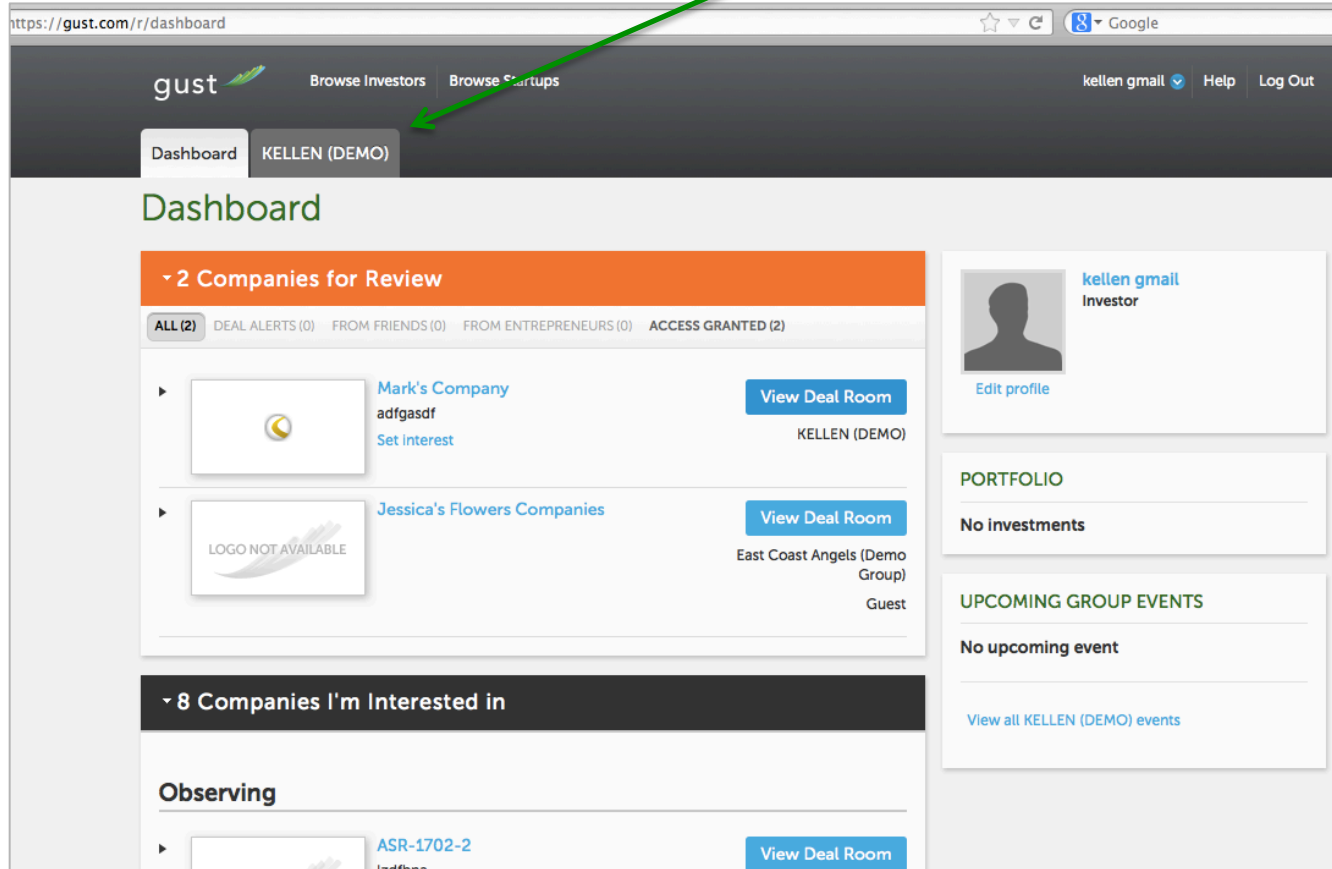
https://gust.com/r/dashboard

Google

gust

Browse Investors Browse Startups

kellen gmail Help Log Out

Dashboard KELLEN (DEMO)

Dashboard

2 Companies for Review

ALL (2) DEAL ALERTS (0) FROM FRIENDS (0) FROM ENTREPRENEURS (0) ACCESS GRANTED (2)

Mark's Company
adfgasdf
Set interest

View Deal Room
KELLEN (DEMO)

LOGO NOT AVAILABLE

Jessica's Flowers Companies

View Deal Room
East Coast Angels (Demo Group)
Guest

8 Companies I'm Interested in

Observing

ASR-1702-2
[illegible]

View Deal Room

kellen gmail
Investor

Edit profile

PORTFOLIO
No investments

UPCOMING GROUP EVENTS
No upcoming event

View all KELLEN (DEMO) events